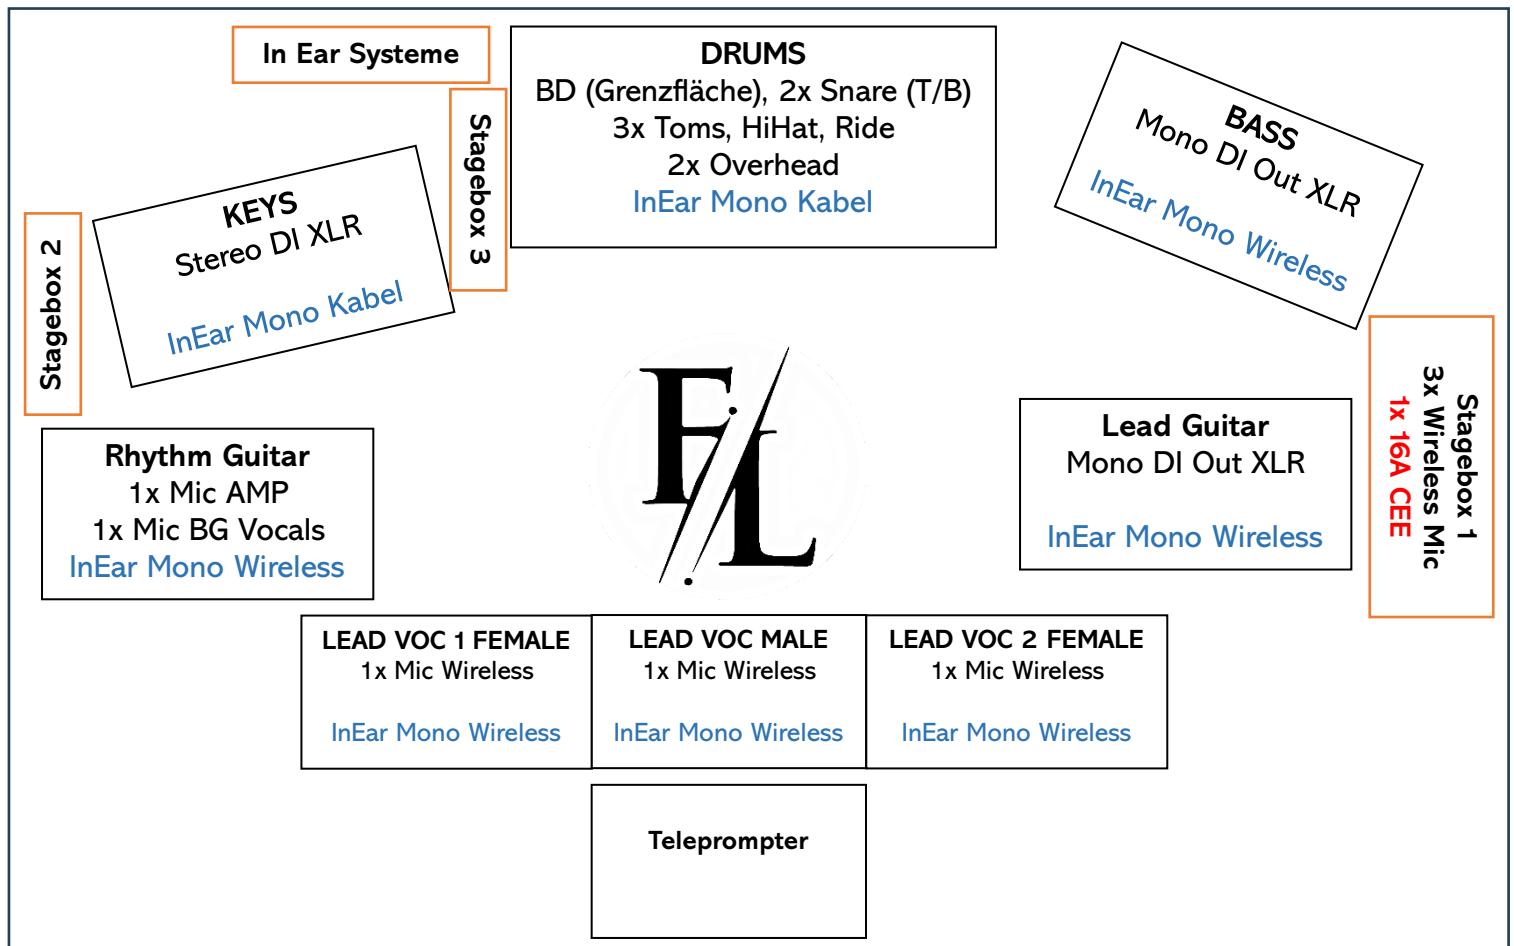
In Ear Systeme

Stagebox 3

DRUMS
BD (Grenzfläche), 2x Snare (T/B)
3x Toms, HiHat, Ride
2x Overhead
InEar Mono Kabel

BASS
Mono DI Out XLR
InEar Mono Wireless

Stagebox 2

KEYS
Stereo DI XLR
InEar Mono Kabel

FL

Stagebox 1
3x Wireless Mic
1x 16A CEE

Rhythm Guitar
1x Mic AMP
1x Mic BG Vocals
InEar Mono Wireless

Lead Guitar
Mono DI Out XLR
InEar Mono Wireless

LEAD VOC 1 FEMALE
1x Mic Wireless
InEar Mono Wireless

LEAD VOC MALE
1x Mic Wireless
InEar Mono Wireless

LEAD VOC 2 FEMALE
1x Mic Wireless
InEar Mono Wireless

Teleprompter